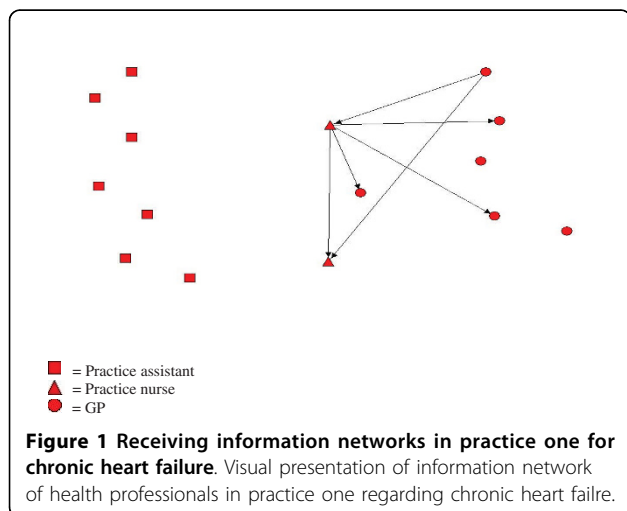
= Practice assistant
= Practice nurse
= GP

**Figure 1 Receiving information networks in practice one for chronic heart failure**. Visual presentation of information network of health professionals in practice one regarding chronic heart failre.